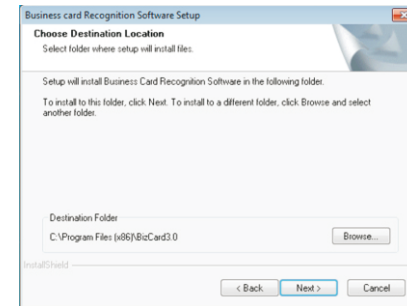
Business card Recognition Software Setup

Choose Destination Location
Select folder where setup will install files.

Setup will install Business Card Recognition Software in the following folder.

To install to this folder, click Next. To install to a different folder, click Browse and select another folder.

Destination Folder
C:\Program Files (x86)\BizCard3.0

Browse...

InstallShield

< Back Next > Cancel